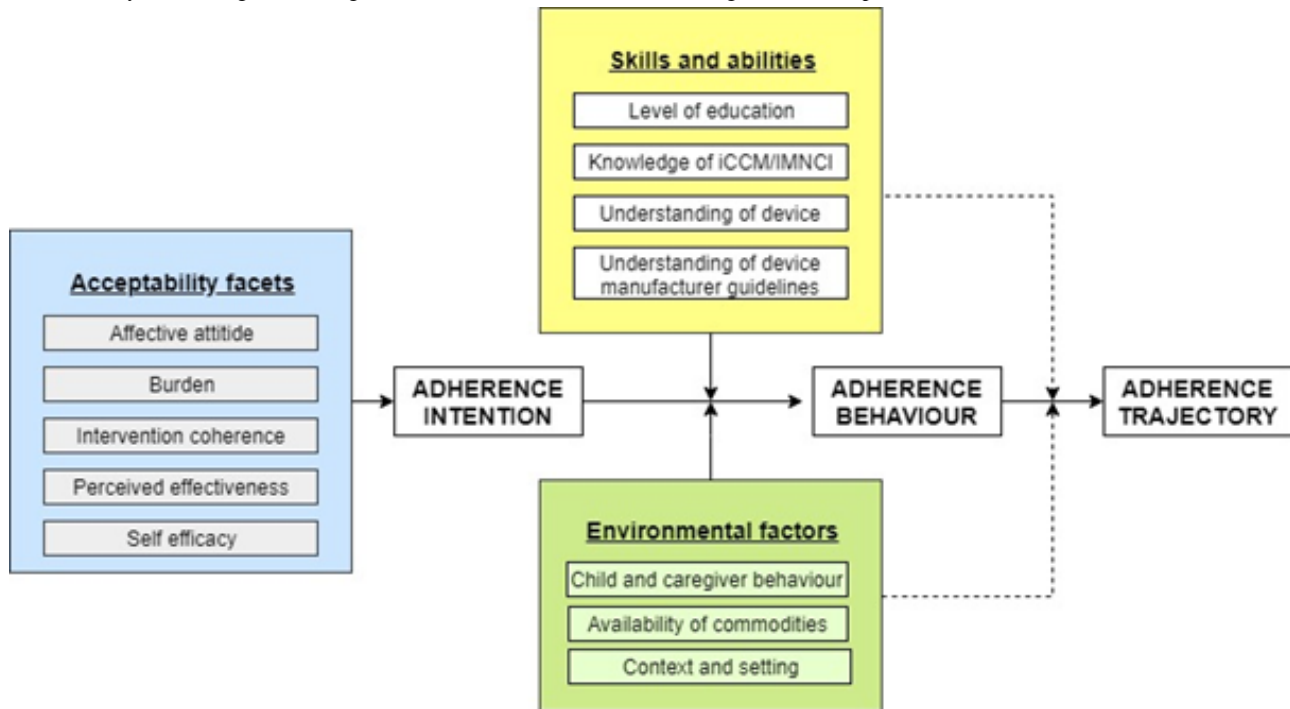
Acceptability facets

Affective attitide

Burden

Intervention coherence

Perceived effectiveness

Self efficacy

ADHERENCE INTENTION

Skills and abilities

Level of education

Knowledge of iCCM/IMNCI

Understanding of device

Understanding of device manufacturer guidelines

ADHERENCE BEHAVIOUR

Environmental factors

Child and caregiver behaviour

Availability of commodities

Context and setting

ADHERENCE TRAJECTORY